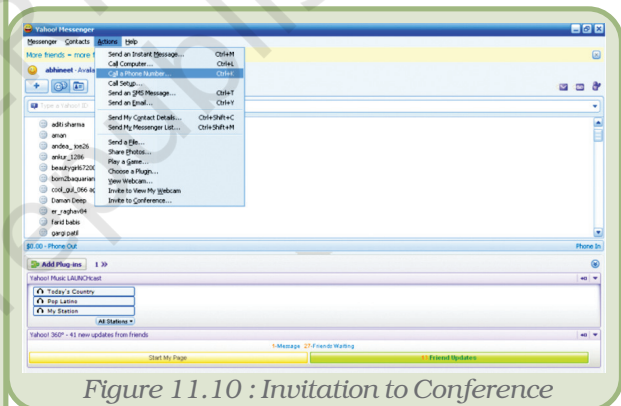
Yahoo! Messenger

Messenger Contacts Actions Help

More friends = more f

abhineet - Avail

Type a Yahoo! ID

aditi sharma
aman
andea_ios26
ankur_1286
beautygirls720
bom2baquarian
cool_gul_066 a
Daman Deep
er_raghav84
farid babis
gargi.patil

Send an Instant Message... Ctrl+M
Call Computer... Ctrl+L
Call a Phone Number... Ctrl+K
Call Setup...
Send an SMS Message... Ctrl+T
Send an Email... Ctrl+Y
Send My Contact Details... Ctrl+Shift+C
Send My Messenger List... Ctrl+Shift+M
Send a File...
Share Photos...
Play a Game...
Choose a Plug-in...
View Webcam...
Invite to View My Webcam
Invite to Conference...

$0.00 - Phone Out

Phone In

Add Plug-ins 1 »

Yahoo! Music LAUNCHcast

Today's Country
Pop Latino
My Station

All Stations

Yahoo! 360° - 41 new updates from friends

1-Message 27-Friends Waiting

Start My Page

41 Friend Updates

Figure 11.10 : Invitation to Conference